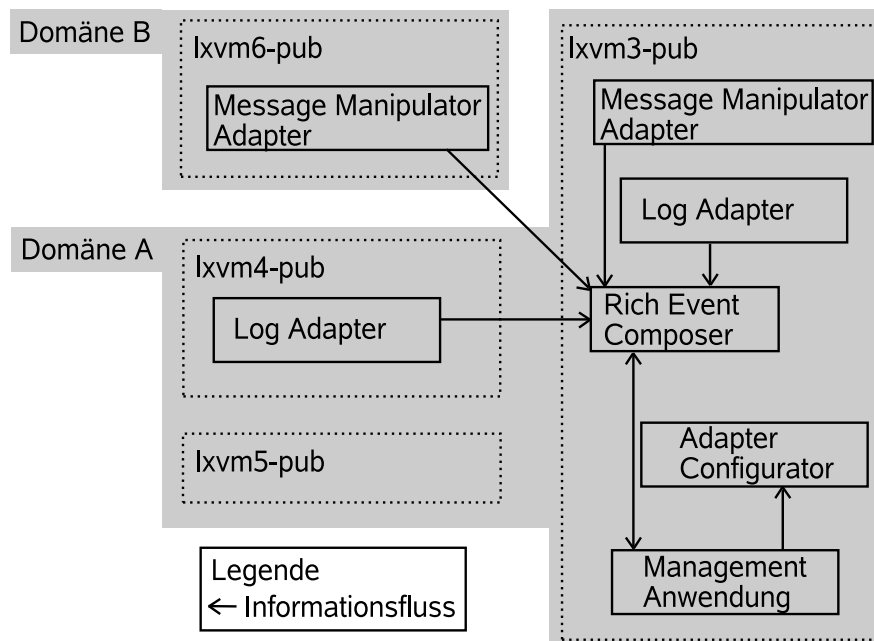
Domäne B

lxvm6-pub

Message Manipulator Adapter

lxvm3-pub

Message Manipulator Adapter

Log Adapter

Domäne A

lxvm4-pub

Log Adapter

Rich Event Composer

Adapter Configurator

lxvm5-pub

Management Anwendung

Legende
← Informationsfluss